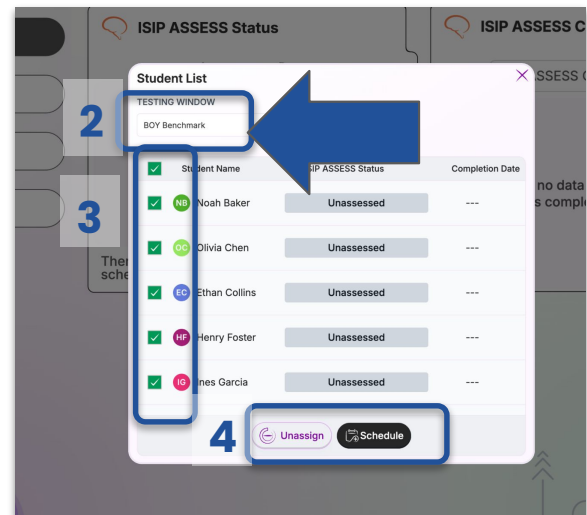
ISIP ASSESS Status

ISIP ASSESS C

Student List

TESTING WINDOW

BOY Benchmark

2

3

Student Name | ISIP ASSESS Status | Completion Date

NB Noah Baker Unassessed ---

OC Olivia Chen Unassessed ---

EC Ethan Collins Unassessed ---

HF Henry Foster Unassessed ---

IG Ines Garcia Unassessed ---

no data
s comple

Ther
sche

4

Unassign

Schedule